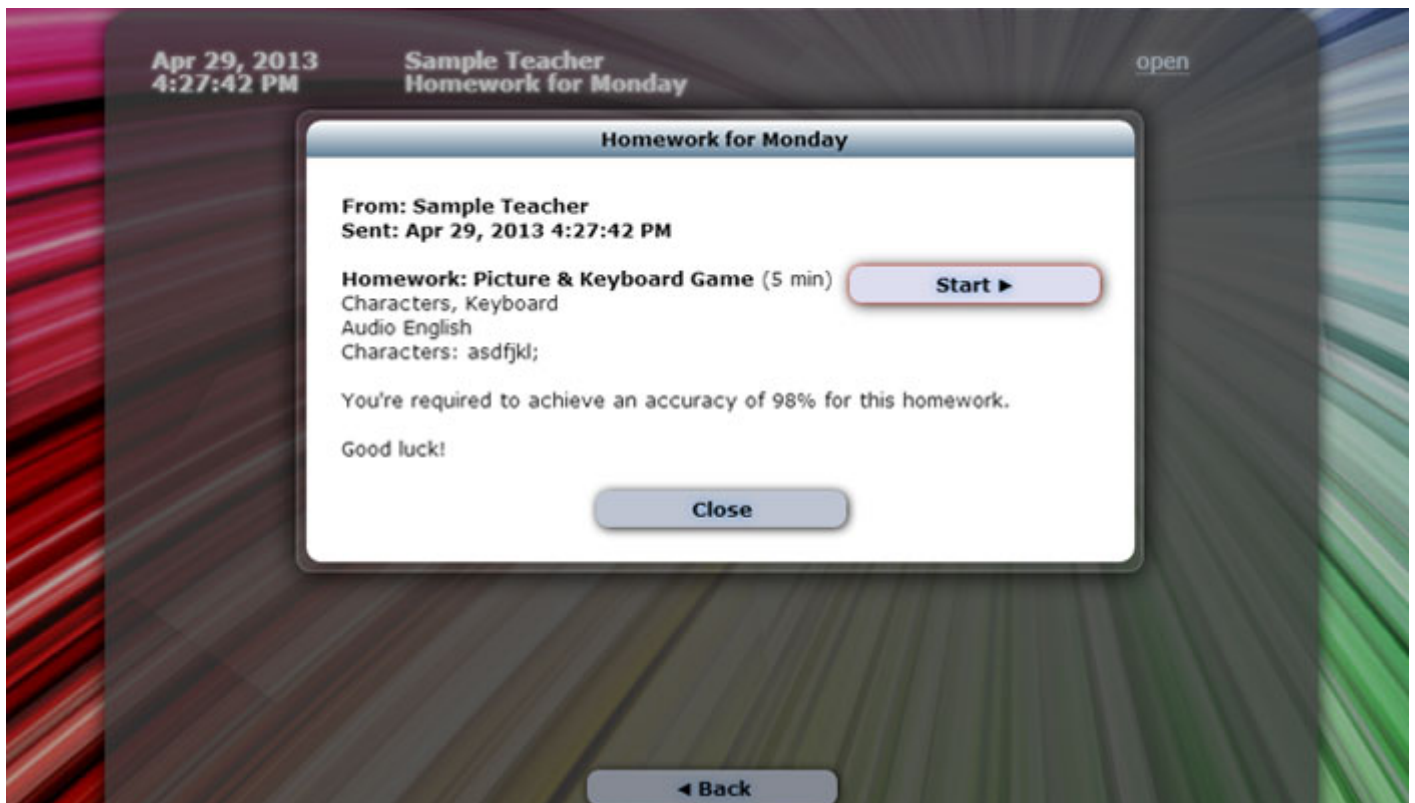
Apr 29, 2013
4:27:42 PM

Sample Teacher
Homework for Monday

open

Homework for Monday

From: Sample Teacher
Sent: Apr 29, 2013 4:27:42 PM

Homework: Picture & Keyboard Game (5 min)
Characters, Keyboard
Audio English
Characters: asdfjkl;

Start ►

You're required to achieve an accuracy of 98% for this homework.

Good luck!

Close

◄ Back